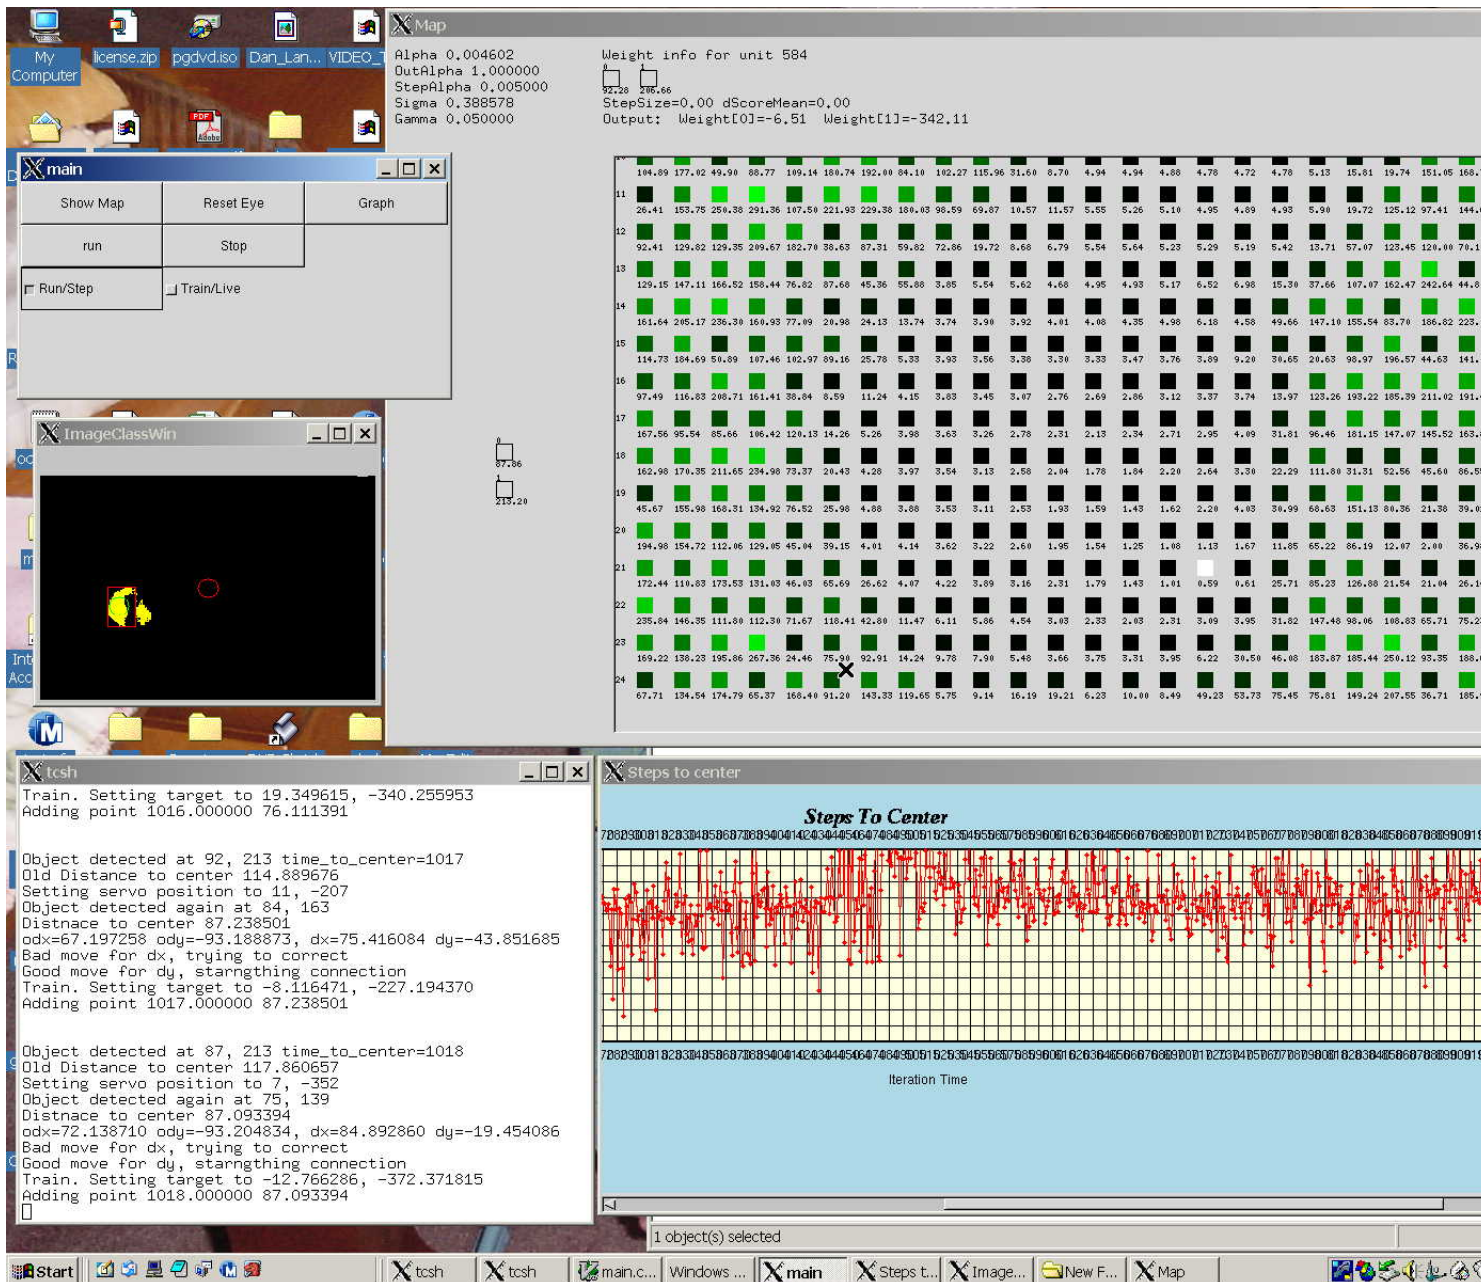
My Computer
license.zip
pgdvd.iso
Dan_Lan...
VIDEO_T

Map

Alpha 0.004602
OutAlpha 1.000000
StepAlpha 0.005000
Sigma 0.388578
Gamma 0.050000

Weight info for unit 584
92.28 206.66
StepSize=0.00 dScoreMean=0.00
Output: Weight[0]=-6.51 Weight[1]=-342.11

87.86
213.20

main
Show Map
Reset Eye
Graph
run
Stop
Run/Step
Train/Live

ImageClassWin

tcsh
Train. Setting target to 19.349615, -340.255953
Adding point 1016.000000 76.111391

Object detected at 92, 213 time_to_center=1017
Old Distance to center 114.889676
Setting servo position to 11, -207
Object detected again at 84, 163
Distnace to center 87.238501
odx=67.197258 ody=-93.188873, dx=75.416084 dy=-43.851685
Bad move for dx, trying to correct
Good move for dy, starngthing connection
Train. Setting target to -8.116471, -227.194370
Adding point 1017.000000 87.238501

Object detected at 87, 213 time_to_center=1018
Old Distance to center 117.860657
Setting servo position to 7, -352
Object detected again at 75, 139
Distnace to center 87.093394
odx=72.138710 ody=-93.204834, dx=84.892860 dy=-19.454086
Bad move for dx, trying to correct
Good move for dy, starngthing connection
Train. Setting target to -12.766286, -372.371815
Adding point 1018.000000 87.093394

Steps to center
Steps To Center
Iteration Time

1 object(s) selected

Start
tcsh
tcsh
main.c...
Windows ...
main
Steps t...
Image...
New F...
Map